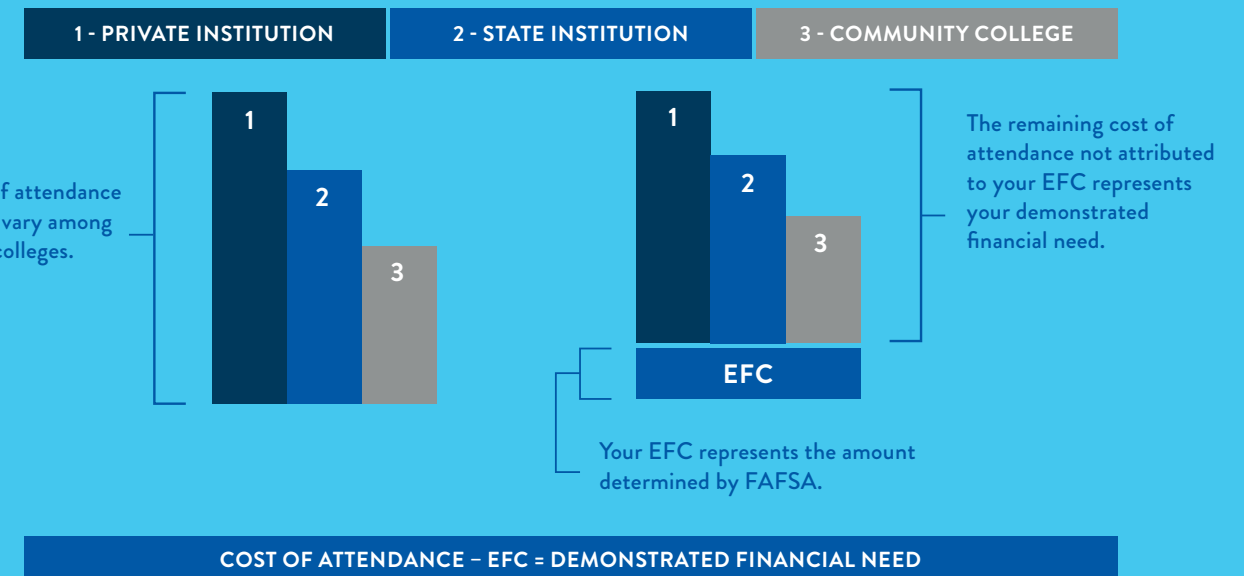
1 - PRIVATE INSTITUTION
2 - STATE INSTITUTION
3 - COMMUNITY COLLEGE

f attendance vary among colleges.

1
2
3

1
2
3

EFC

The remaining cost of attendance not attributed to your EFC represents your demonstrated financial need.

Your EFC represents the amount determined by FAFSA.

COST OF ATTENDANCE – EFC = DEMONSTRATED FINANCIAL NEED